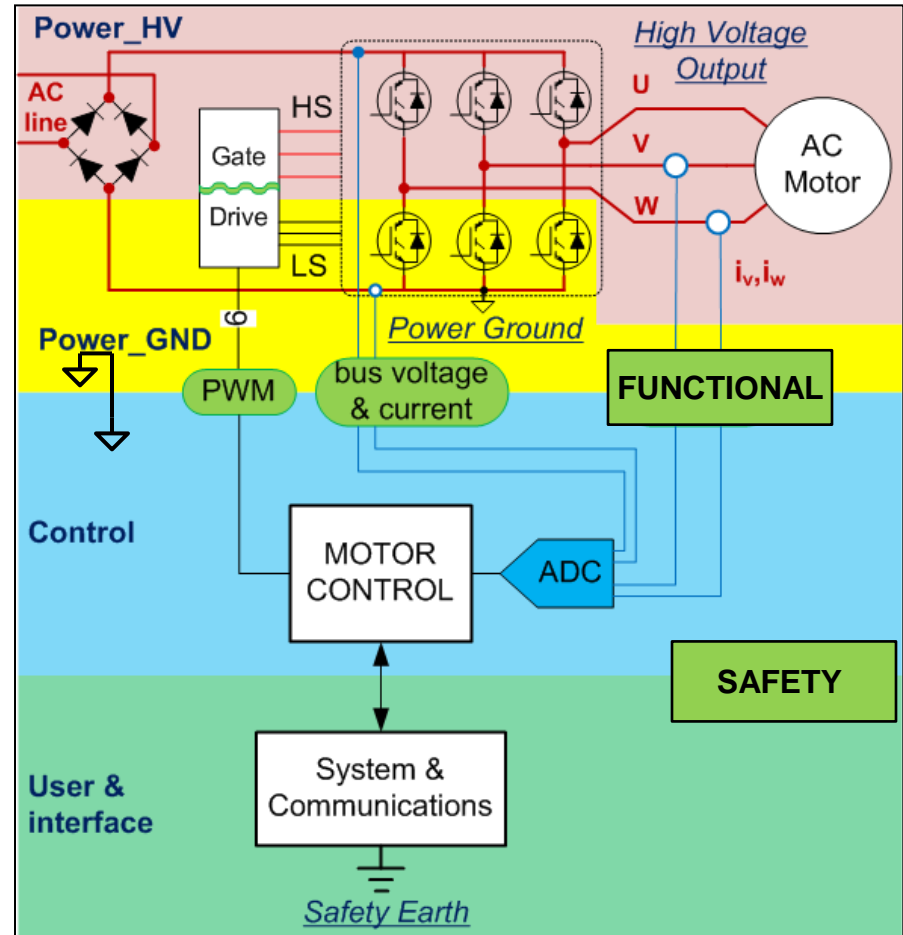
Power_HV

High Voltage Output

AC line

Gate

Drive

HS

LS

U

V

W

AC Motor

$i_V, i_W$

6

Power Ground

Power_GND

PWM

bus voltage & current

FUNCTIONAL

Control

MOTOR CONTROL

ADC

SAFETY

User & interface

System & Communications

Safety Earth